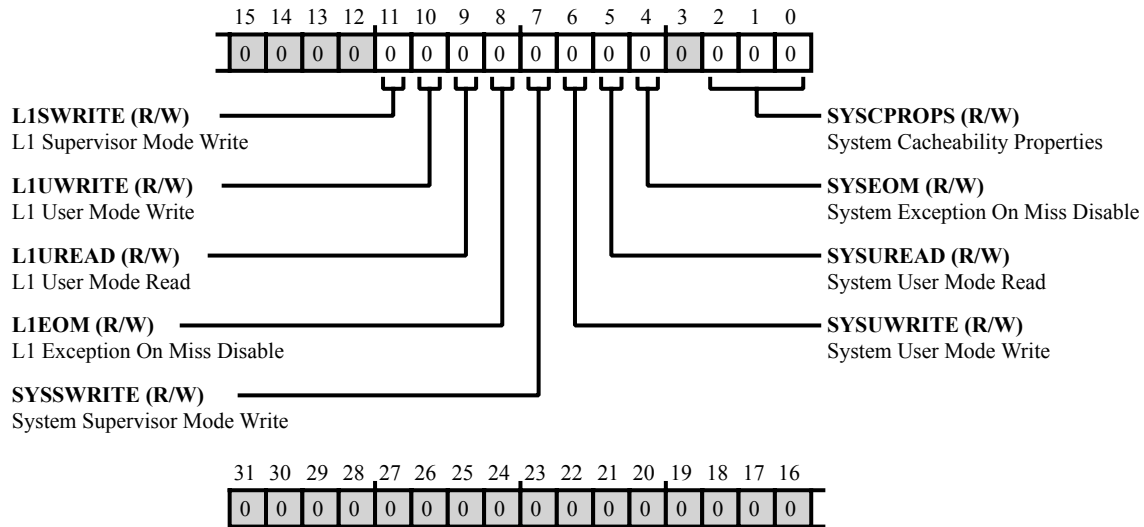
15 14 13 12 11 10 9 8 7 6 5 4 3 2 1 0

0 0 0 0 0 0 0 0 0 0 0 0 0 0 0 0

**L1SWRITE (R/W)**
L1 Supervisor Mode Write

**L1UWRITE (R/W)**
L1 User Mode Write

**L1UREAD (R/W)**
L1 User Mode Read

**L1EOM (R/W)**
L1 Exception On Miss Disable

**SYSSWRITE (R/W)**
System Supervisor Mode Write

**SYSCPROPS (R/W)**
System Cacheability Properties

**SYSEOM (R/W)**
System Exception On Miss Disable

**SYSUREAD (R/W)**
System User Mode Read

**SYSUWRITE (R/W)**
System User Mode Write

31 30 29 28 27 26 25 24 23 22 21 20 19 18 17 16

0 0 0 0 0 0 0 0 0 0 0 0 0 0 0 0